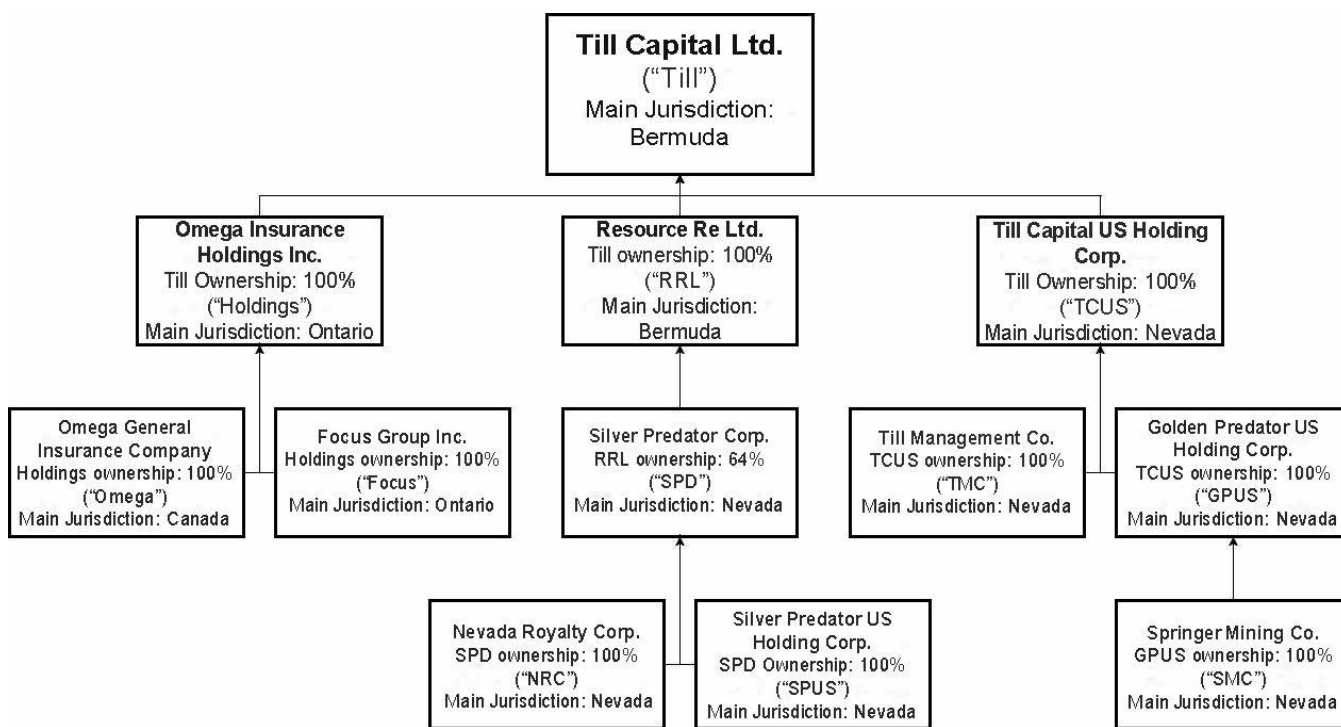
Till Capital Ltd.
("Till")
Main Jurisdiction:
Bermuda

Omega Insurance Holdings Inc.
Till Ownership: 100%
("Holdings")
Main Jurisdiction: Ontario

Resource Re Ltd.
Till ownership: 100%
("RRL")
Main Jurisdiction:
Bermuda

Till Capital US Holding Corp.
Till Ownership: 100%
("TCUS")
Main Jurisdiction: Nevada

Omega General Insurance Company
Holdings ownership: 100%
("Omega")
Main Jurisdiction: Canada

Focus Group Inc.
Holdings ownership: 100%
("Focus")
Main Jurisdiction: Ontario

Silver Predator Corp.
RRL ownership: 64%
("SPD")
Main Jurisdiction: Nevada

Till Management Co.
TCUS ownership: 100%
("TMC")
Main Jurisdiction: Nevada

Golden Predator US Holding Corp.
TCUS ownership: 100%
("GPUS")
Main Jurisdiction: Nevada

Nevada Royalty Corp.
SPD ownership: 100%
("NRC")
Main Jurisdiction: Nevada

Silver Predator US Holding Corp.
SPD Ownership: 100%
("SPUS")
Main Jurisdiction: Nevada

Springer Mining Co.
GPUS ownership: 100%
("SMC")
Main Jurisdiction: Nevada